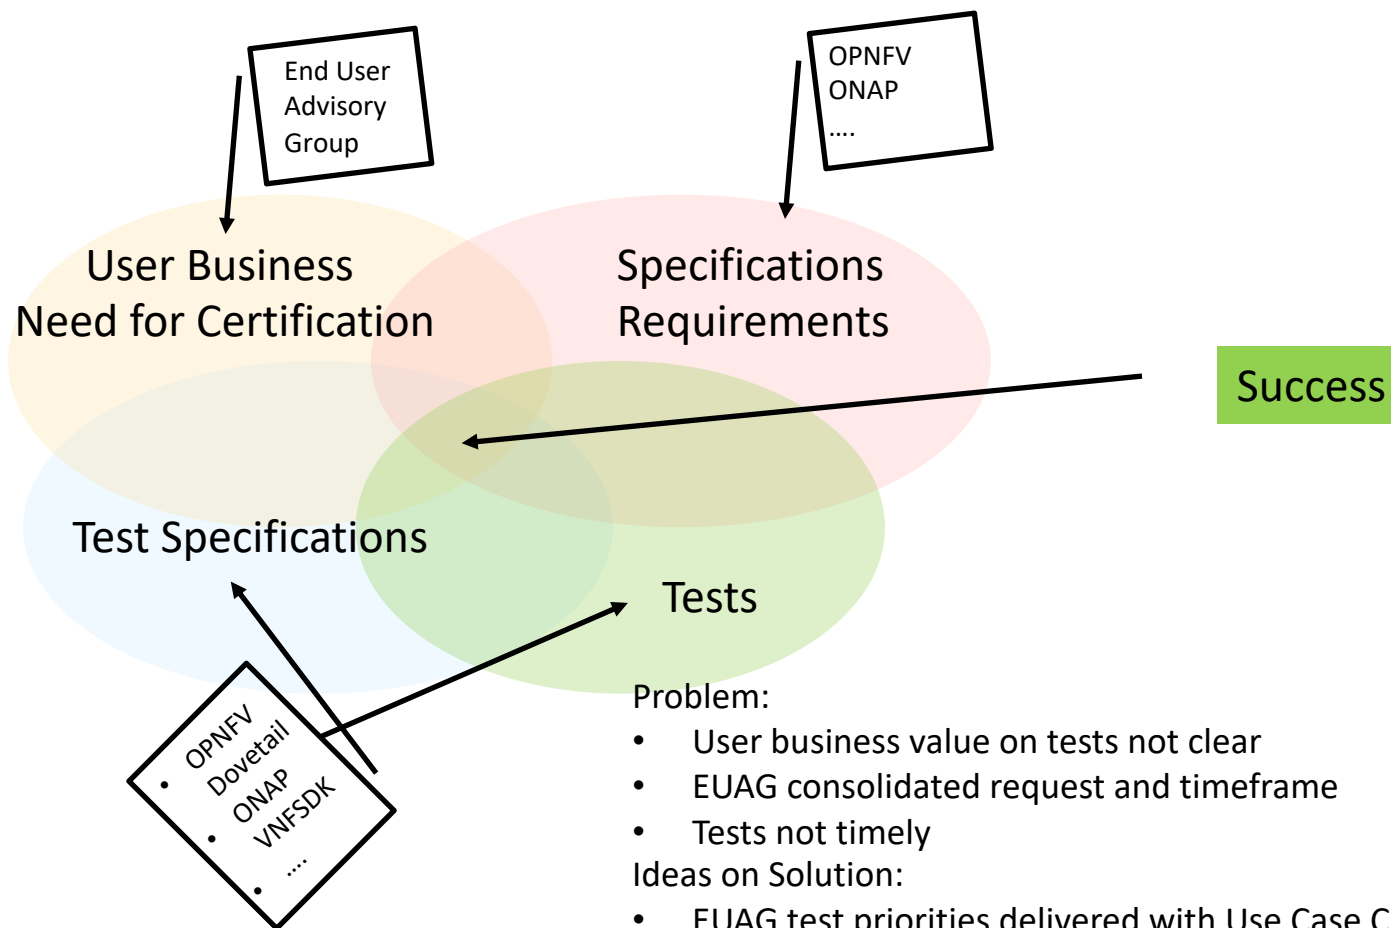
End User Advisory Group

OPNFV
ONAP
….

User Business Need for Certification

Specifications Requirements

Success

Test Specifications

Tests

• OPNFV Dovetail
• ONAP VNFSDK
• ….

Problem:
• User business value on tests not clear
• EUAG consolidated request and timeframe
• Tests not timely
Ideas on Solution:
• EUAG test priorities delivered with Use Case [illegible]